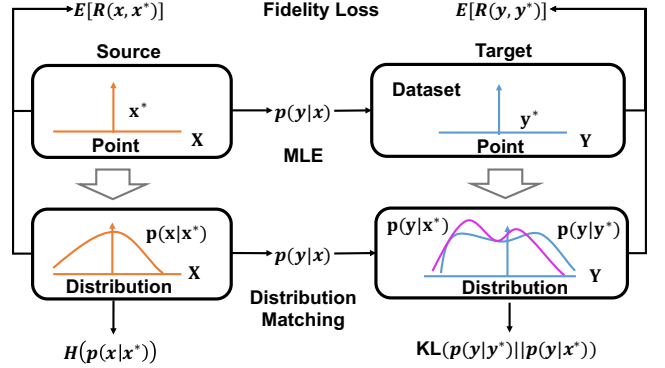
$E[R(x, x^*)]$

Fidelity Loss

$E[R(y, y^*)]$

Source

Target

$\mathbf{x}^*$

X

Point

$p(y|x)$

Dataset

$\mathbf{y}^*$

Y

Point

MLE

$\mathbf{p}(\mathbf{x}|\mathbf{x}^*)$

X

Distribution

$p(y|x)$

$\mathbf{p}(\mathbf{y}|\mathbf{x}^*)$

$\mathbf{p}(\mathbf{y}|\mathbf{y}^*)$

Y

Distribution

Distribution Matching

$H(p(x|x^*))$

$\mathbf{KL}(p(y|y^*)||p(y|x^*))$